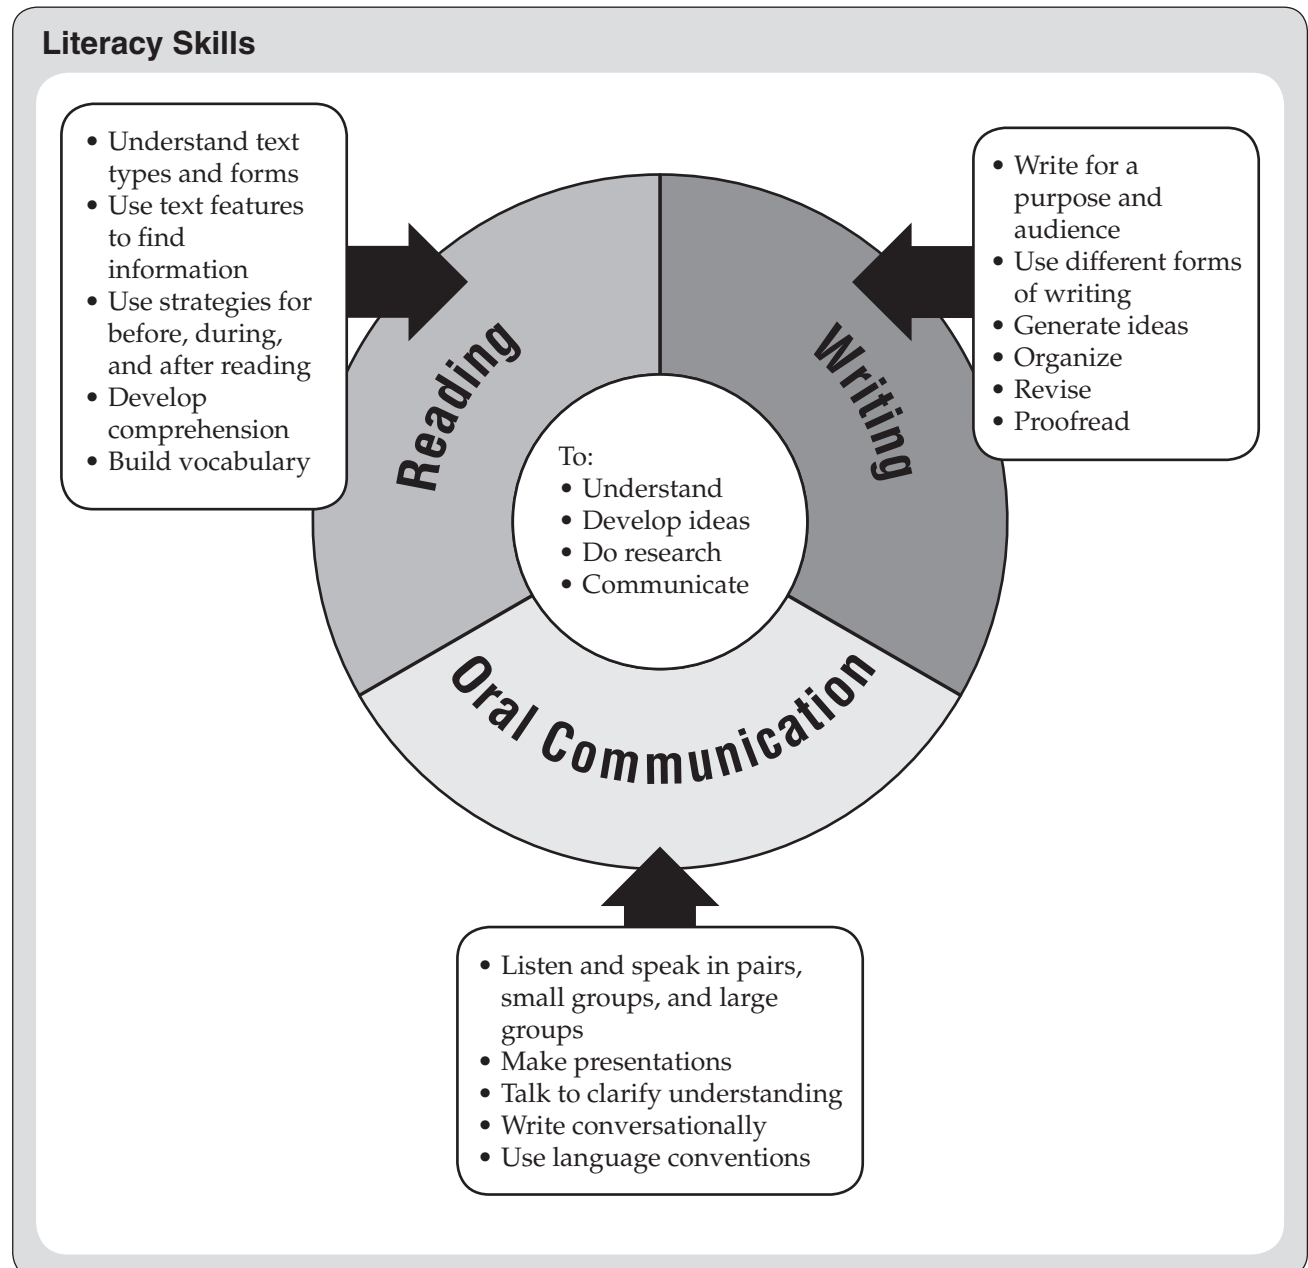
Literacy Skills

• Understand text types and forms
• Use text features to find information
• Use strategies for before, during, and after reading
• Develop comprehension
• Build vocabulary

• Write for a purpose and audience
• Use different forms of writing
• Generate ideas
• Organize
• Revise
• Proofread

Reading

Writing

To:
• Understand
• Develop ideas
• Do research
• Communicate

Oral Communication

• Listen and speak in pairs, small groups, and large groups
• Make presentations
• Talk to clarify understanding
• Write conversationally
• Use language conventions